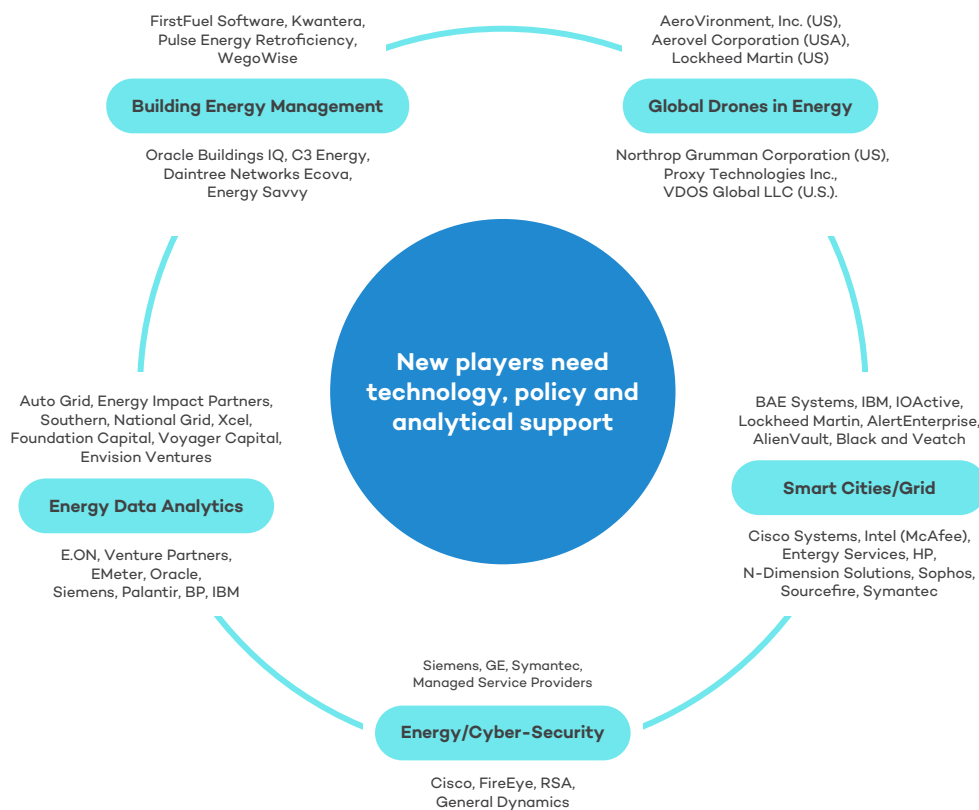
FirstFuel Software, Kwantera, Pulse Energy Retroficiency, WegoWise

Building Energy Management

Oracle Buildings IQ, C3 Energy, Daintree Networks Ecova, Energy Savvy

AeroVironment, Inc. (US), Aerovel Corporation (USA), Lockheed Martin (US)

Global Drones in Energy

Northrop Grumman Corporation (US), Proxy Technologies Inc., VDOS Global LLC (U.S.).

New players need technology, policy and analytical support

Auto Grid, Energy Impact Partners, Southern, National Grid, Xcel, Foundation Capital, Voyager Capital, Envision Ventures

Energy Data Analytics

E.ON, Venture Partners, EMeter, Oracle, Siemens, Palantir, BP, IBM

BAE Systems, IBM, IOActive, Lockheed Martin, AlertEnterprise, AlienVault, Black and Veatch

Smart Cities/Grid

Cisco Systems, Intel (McAfee), Entergy Services, HP, N-Dimension Solutions, Sophos, Sourcefire, Symantec

Siemens, GE, Symantec, Managed Service Providers

Energy/Cyber-Security

Cisco, FireEye, RSA, General Dynamics